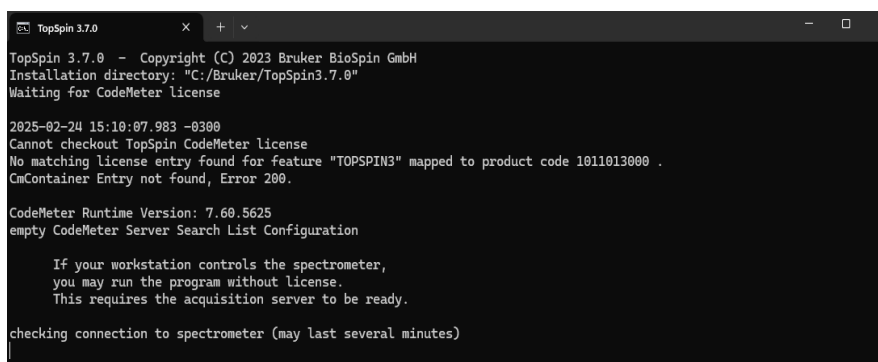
TopSpin 3.7.0

TopSpin 3.7.0 - Copyright (C) 2023 Bruker BioSpin GmbH
Installation directory: "C:/Bruker/TopSpin3.7.0"
Waiting for CodeMeter license

2025-02-24 15:10:07.983 -0300
Cannot checkout TopSpin CodeMeter license
No matching license entry found for feature "TOPSPIN3" mapped to product code 1011013000 .
CmContainer Entry not found, Error 200.

CodeMeter Runtime Version: 7.60.5625
empty CodeMeter Server Search List Configuration

If your workstation controls the spectrometer,
you may run the program without license.
This requires the acquisition server to be ready.

checking connection to spectrometer (may last several minutes)